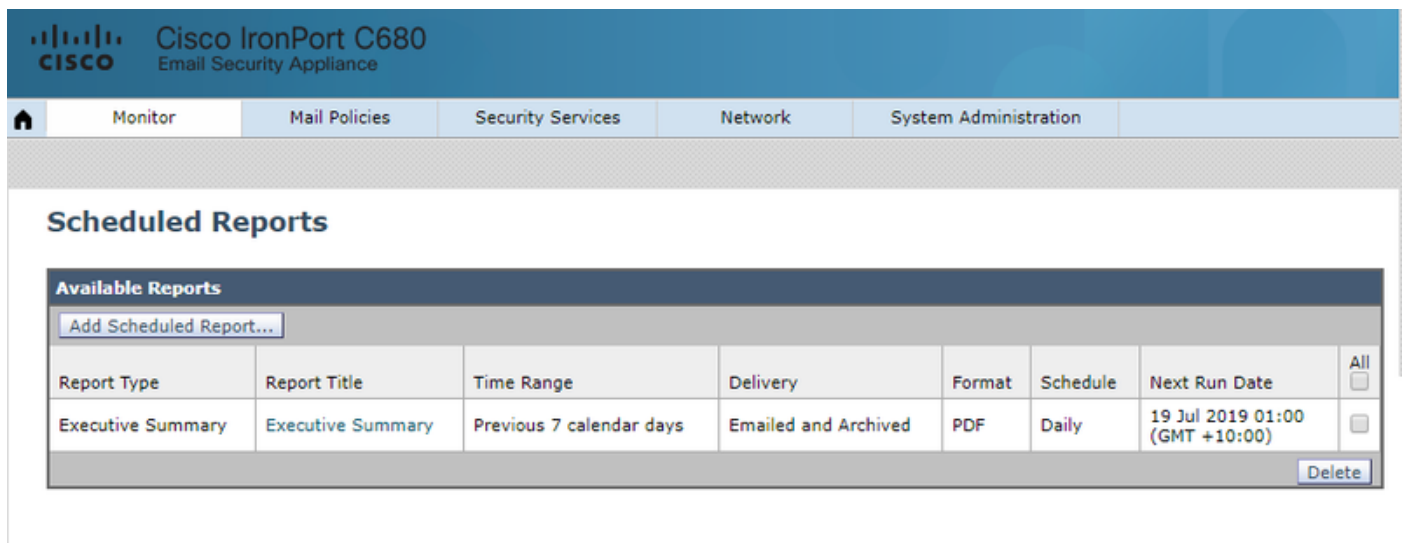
CISCO Cisco IronPort C680
Email Security Appliance

Monitor | Mail Policies | Security Services | Network | System Administration

Scheduled Reports

Available Reports

Add Scheduled Report...

| Report Type | Report Title | Time Range | Delivery | Format | Schedule | Next Run Date | All |
|---|---|---|---|---|---|---|---|
| Executive Summary | Executive Summary | Previous 7 calendar days | Emailed and Archived | PDF | Daily | 19 Jul 2019 01:00 (GMT +10:00) | |

Delete